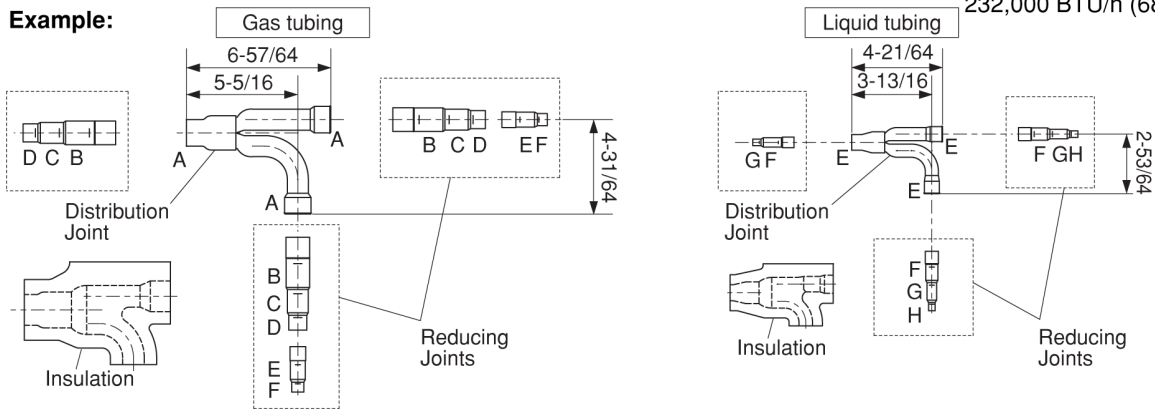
Example:

Gas tubing

6-57/64

5-5/16

D C B

A

A

B C D

E F

4-31/64

A

Distribution Joint

B

C

D

E

F

Reducing Joints

Insulation

232,000 BTU/h (68

Liquid tubing

4-21/64

3-13/16

G F

E

E

F G H

2-53/64

E

Distribution Joint

F

G

H

Insulation

Reducing Joints